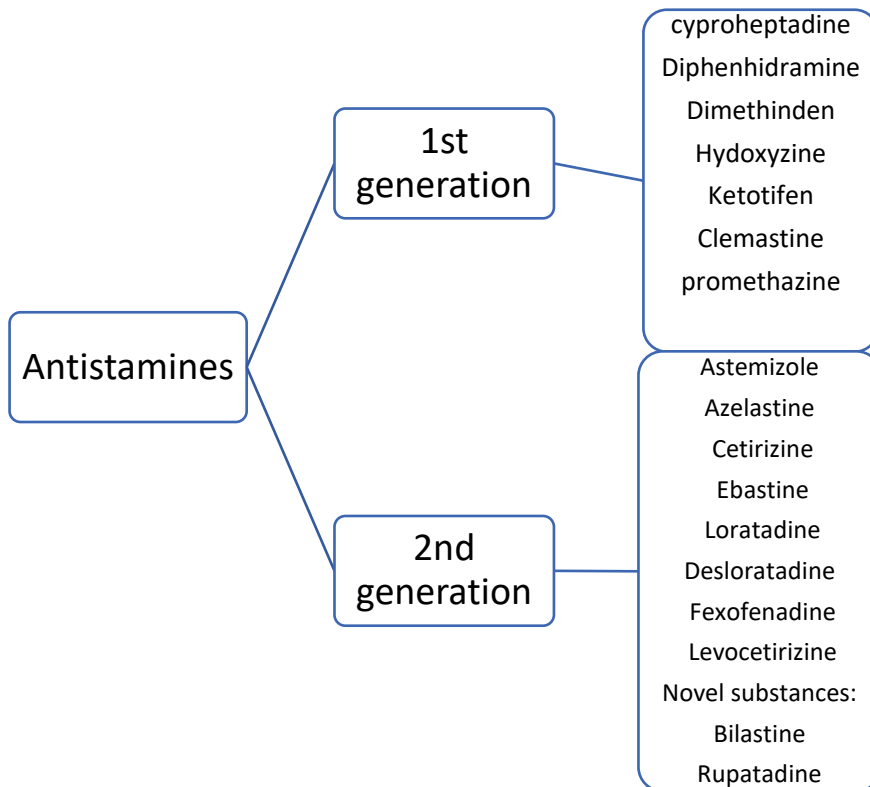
Antistamines

1st generation

cyproheptadine
Diphenhidramine
Dimethinden
Hydoxyzine
Ketotifen
Clemastine
promethazine

2nd generation

Astemizole
Azelastine
Cetirizine
Ebastine
Loratadine
Desloratadine
Fexofenadine
Levocetirizine
Novel substances:
Bilastine
Rupatadine